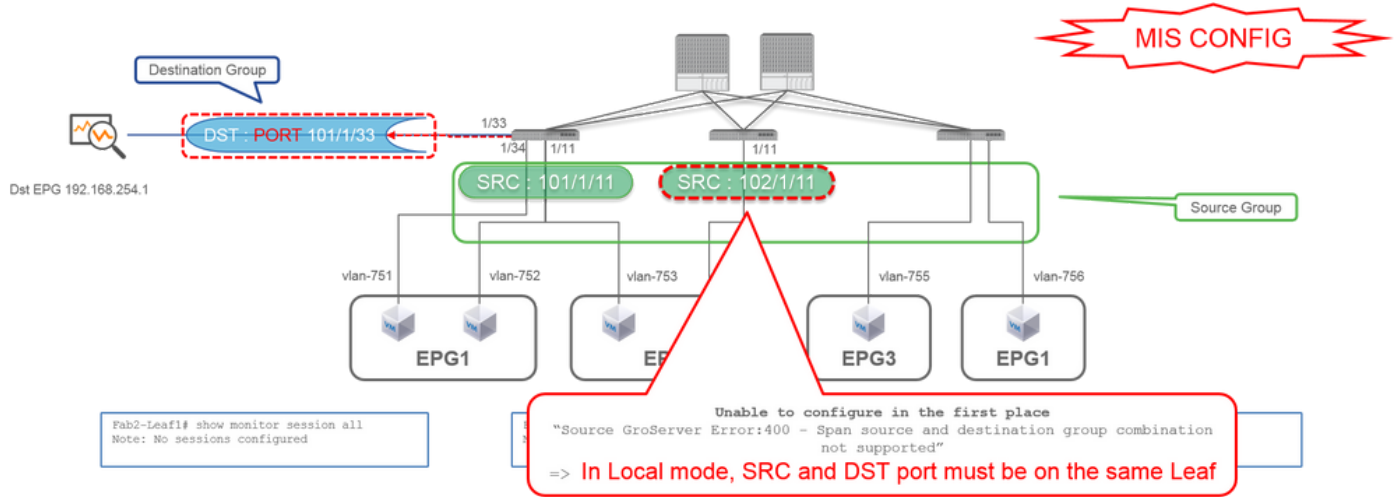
MIS CONFIG

Destination Group

DST : PORT 101/1/33

1/33

1/34

1/11

1/11

Dst EPG 192.168.254.1

SRC : 101/1/11

SRC : 102/1/11

Source Group

vlan-751

vlan-752

vlan-753

vlan-755

vlan-756

VM

VM

VM

VM

VM

EPG1

EP

EPG3

EPG1

Fab2-Leaf1# show monitor session all
Note: No sessions configured

Unable to configure in the first place
"Source GroServer Error:400 - Span source and destination group combination not supported"
=> In Local mode, SRC and DST port must be on the same Leaf